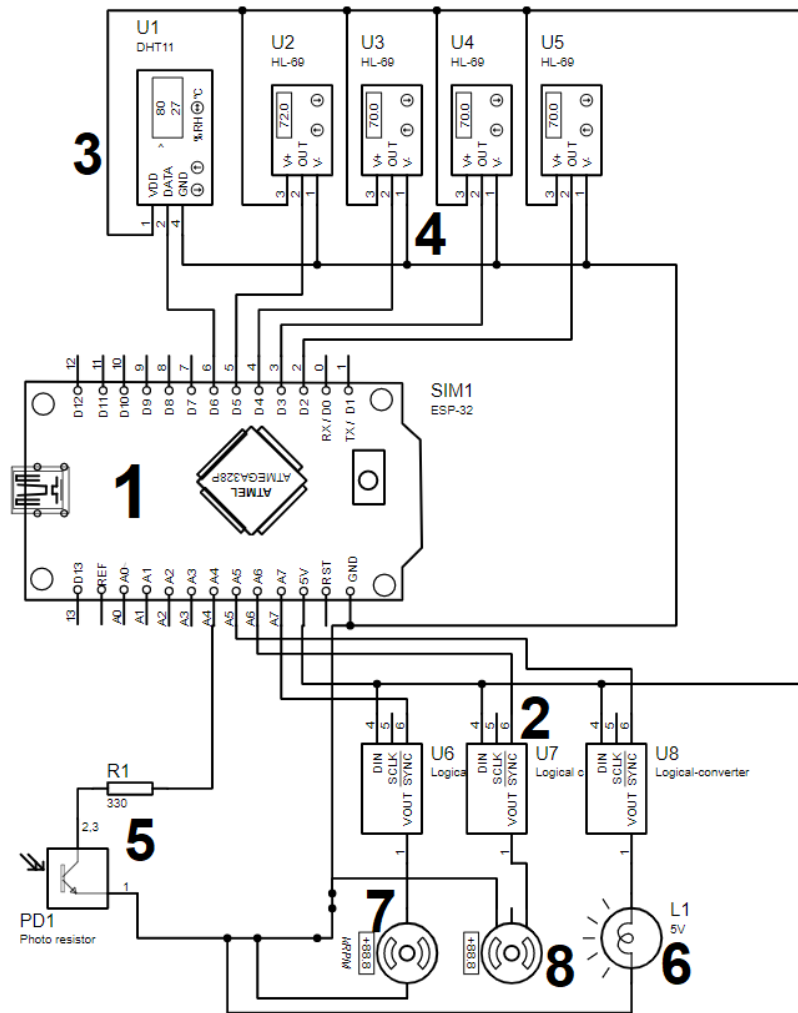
U1
DHT11
80
27
%RH °C
VDD
DATA
GND
1 2 4

U2
HL-69
72.0
V+
OUT
V-
3 2 1

U3
HL-69
70.0
V+
OUT
V-
3 2 1

U4
HL-69
70.0
V+
OUT
V-
3 2 1

U5
HL-69
70.0
V+
OUT
V-
3 2 1

3

4

12 11 10 9 8 7 6 5 4 3 2 0 1
D12 D11 D10 D9 D8 D7 D6 D5 D4 D3 D2 RX / D0 TX / D1

SIM1
ESP-32

ATMEL
ATMEGA328P

1

D13 REF A0 A1 A2 A3 A4 A5 A6 A7 5V RST GND
13 A0 A1 A2 A3 A4 A5 A6 A7

2

4 5 6
DIN SCLK SYNC
VOUT
1
U6
Logica

4 5 6
DIN SCLK SYNC
VOUT
1
U7
Logical c

4 5 6
DIN SCLK SYNC
VOUT
1
U8
Logical-converter

R1
330

2,3

5

1

PD1
Photo resistor

7
+888
RPM

+888

8

L1
5V

6